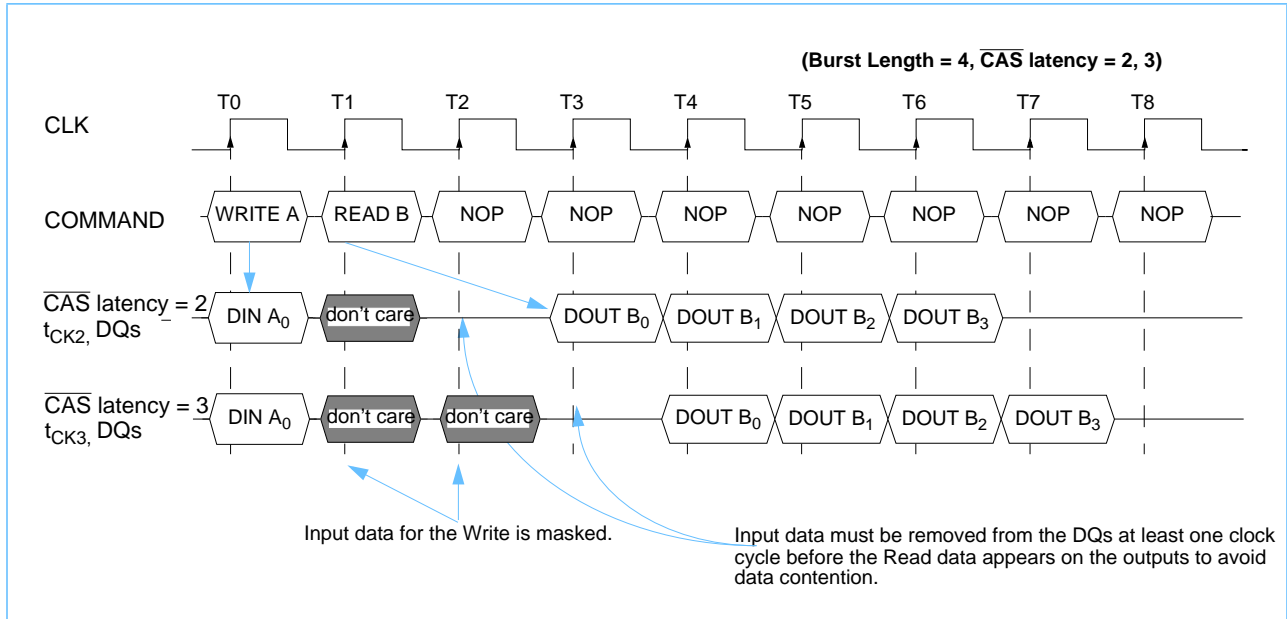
(Burst Length = 4, $\overline{CAS}$ latency = 2, 3)

T0 T1 T2 T3 T4 T5 T6 T7 T8

CLK

COMMAND

WRITE A READ B NOP NOP NOP NOP NOP NOP NOP

$\overline{CAS}$ latency = 2
$t_{CK2,}$ DQs

DIN $A_0$ don't care DOUT $B_0$ DOUT $B_1$ DOUT $B_2$ DOUT $B_3$

$\overline{CAS}$ latency = 3
$t_{CK3,}$ DQs

DIN $A_0$ don't care don't care DOUT $B_0$ DOUT $B_1$ DOUT $B_2$ DOUT $B_3$

Input data for the Write is masked.

Input data must be removed from the DQs at least one clock cycle before the Read data appears on the outputs to avoid data contention.